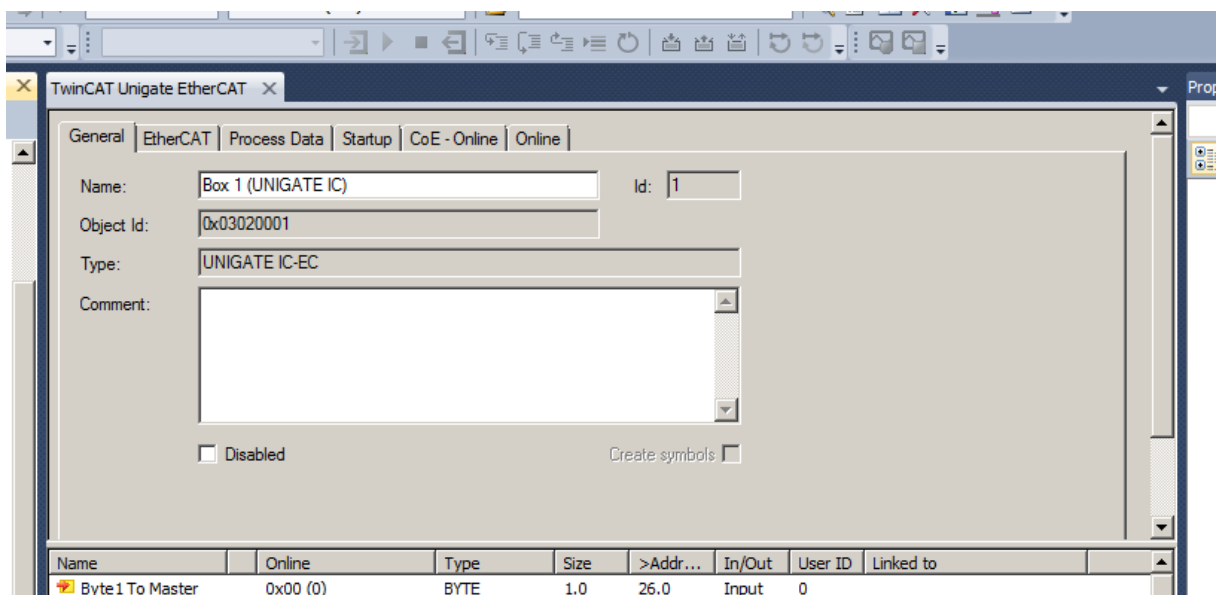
TwinCAT Unigate EtherCAT

Prop

General | EtherCAT | Process Data | Startup | CoE - Online | Online

Name: Box 1 (UNIGATE IC)

Id: 1

Object Id: 0x03020001

Type: UNIGATE IC-EC

Comment:

Disabled

Create symbols

| Name | | Online | Type | Size | >Addr... | In/Out | User ID | Linked to |
|---|---|---|---|---|---|---|---|---|
| Byte1 To Master | | 0x00 (0) | BYTE | 1.0 | 26.0 | Input | 0 | |